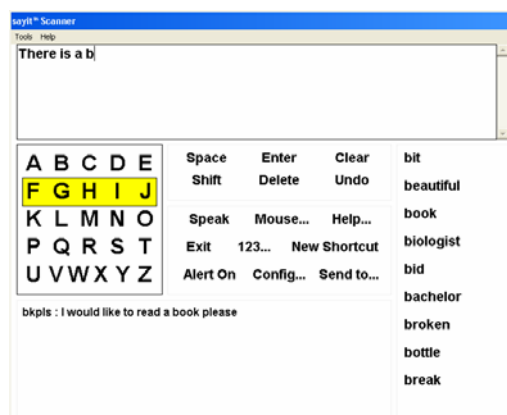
sayIt™ Scanner
Tools Help

There is a b

A B C D E
F G H I J
K L M N O
P Q R S T
U V W X Y Z

Space Enter Clear
Shift Delete Undo

Speak Mouse... Help...
Exit 123... New Shortcut
Alert On Config... Send to...

bkpls : I would like to read a book please

bit
beautiful
book
biologist
bid
bachelor
broken
bottle
break